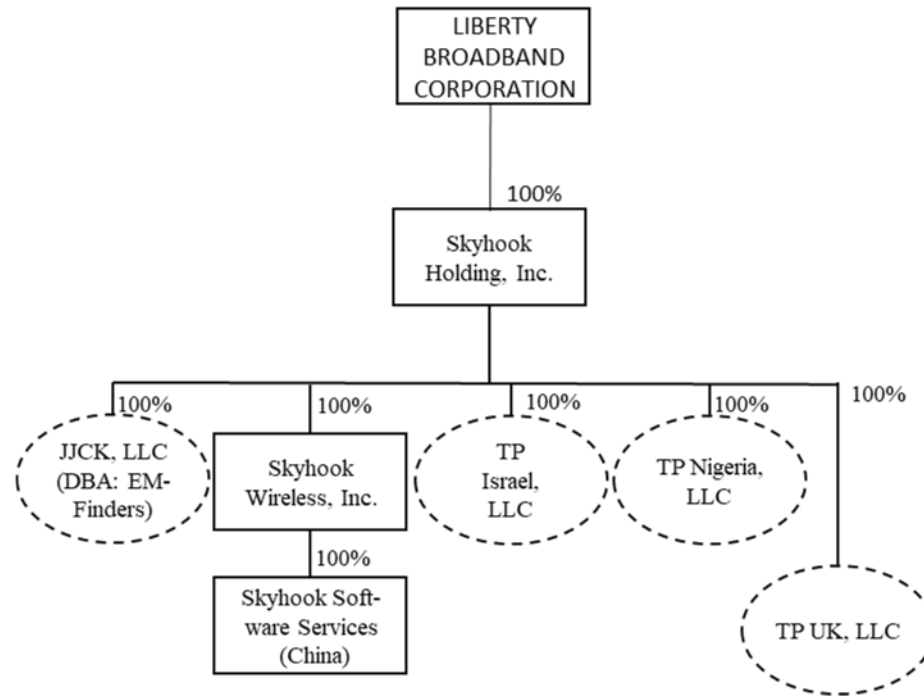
LIBERTY BROADBAND CORPORATION

100%

Skyhook Holding, Inc.

100%

100%

100%

100%

100%

JJCK, LLC (DBA: EM-Finders)

Skyhook Wireless, Inc.

TP Israel, LLC

TP Nigeria, LLC

100%

Skyhook Software Services (China)

TP UK, LLC